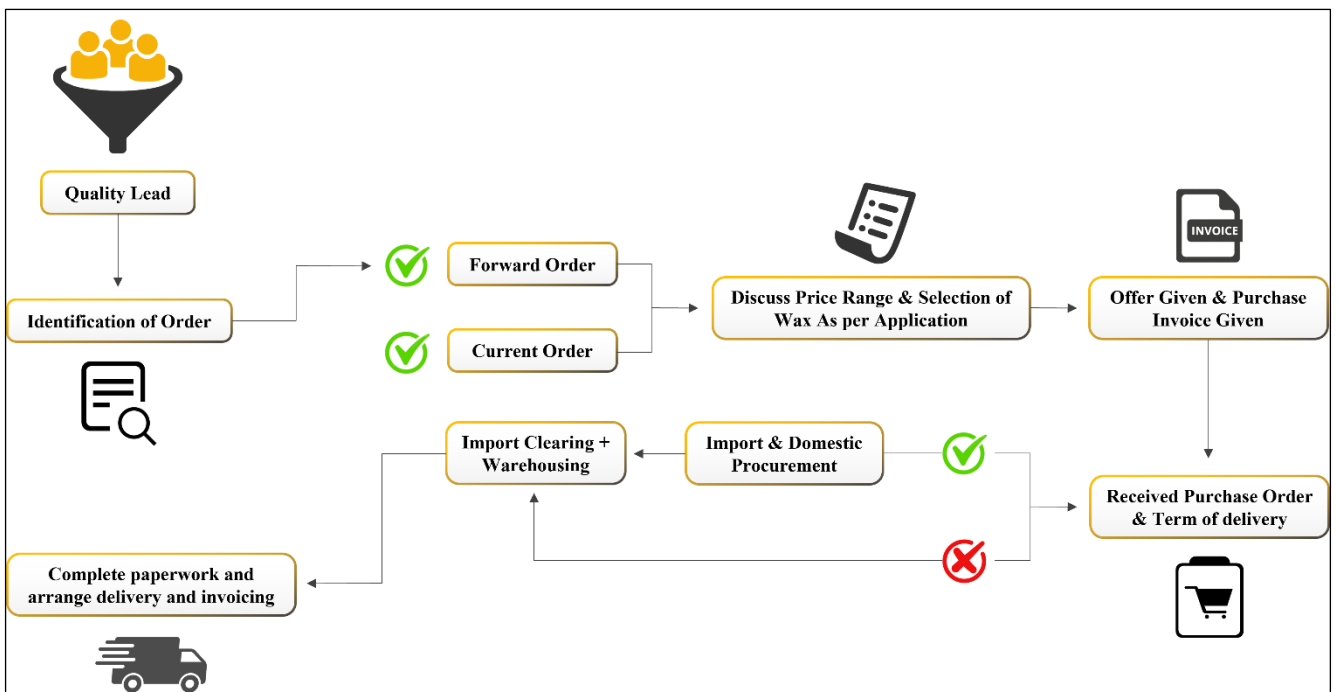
Quality Lead

Identification of Order

Forward Order

Current Order

Discuss Price Range & Selection of Wax As per Application

INVOICE

Offer Given & Purchase Invoice Given

Received Purchase Order & Term of delivery

Import & Domestic Procurement

Import Clearing + Warehousing

Complete paperwork and arrange delivery and invoicing